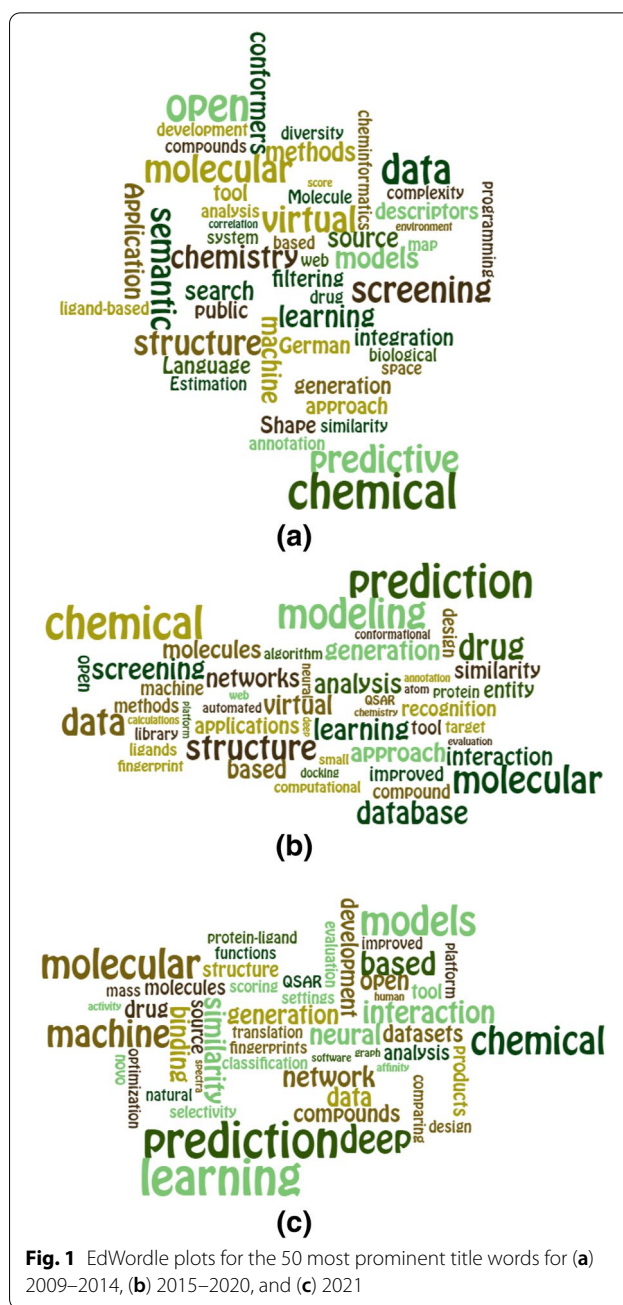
conformers
open
development
compounds
diversity
cheminformatics
methods
molecular
data
Application
tool
Molecule
score
complexity
Programming
analysis
virtual
descriptors
correlation
environment
semantic
system
based
source
map
chemistry
web
models
filtering
ligand-based
search
drug
screening
public
learning
machine
structure
German
integration
Language
biological
Estimation
space
generation
approach
Shape
similarity
annotation
predictive
chemical

(a)

prediction
chemical
modeling
design
conformational
drug
molecules
algorithm
generation
open
screening
networks
neural
annotation
similarity
machine
web
QSAR
atom
protein
entity
analysis
methods
automated
virtual
chemistry
recognition
data
calculations
platform
applications
deep
learning
tool
target
library
evaluation
ligands
structure
small
approach
interaction
fingerprint
based
docking
improved
molecular
computational
compound
database

(b)

development
models
protein-ligand
evaluation
improved
platform
functions
molecular
structure
based
QSAR
open
mass
molecules
scoring
human
activity
drug
source
settings
tool
generation
interaction
machine
binding
similarity
neural
chemical
translation
datasets
fingerprints
novo
spectra
software
graph
classification
affinity
analysis
optimization
network
products
natural
data
comparing
selectivity
compounds
design
prediction
deep
learning

(c)

Fig. 1 EdWordle plots for the 50 most prominent title words for (a) 2009–2014, (b) 2015–2020, and (c) 2021